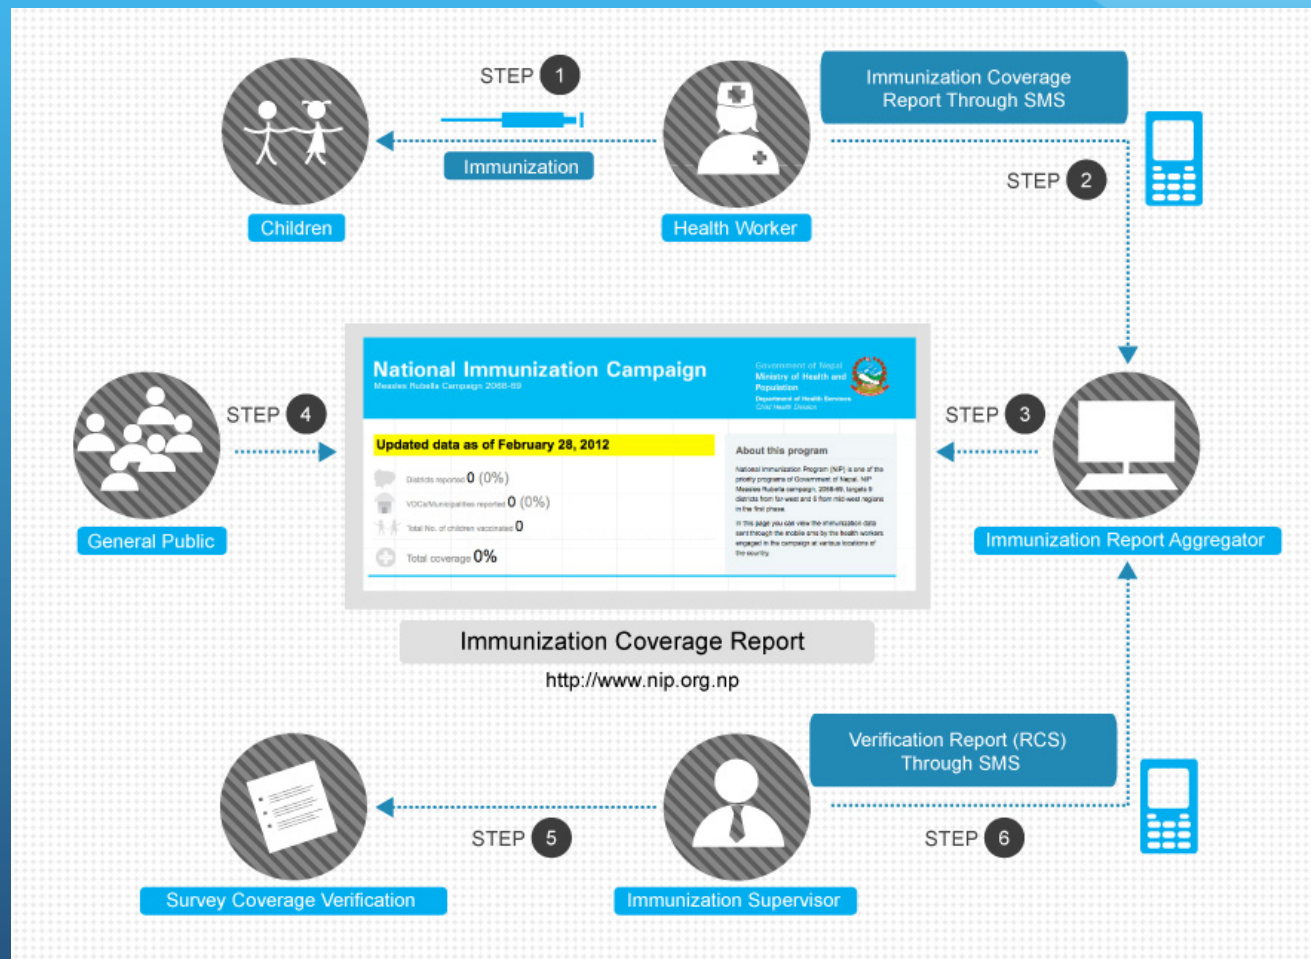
STEP 1

Immunization

Children

Health Worker

Immunization Coverage Report Through SMS

STEP 2

National Immunization Campaign
Measles Rubella Campaign 2068-69

Government of Nepal
Ministry of Health and Population
Department of Health Services
Child Health Division

Updated data as of February 28, 2012

Districts reported 0 (0%)
VDCs/Municipalities reported 0 (0%)
Total No. of children vaccinated 0
Total coverage 0%

About this program

National Immunization Program (NIP) is one of the priority programs of Government of Nepal. NIP Measles Rubella campaign, 2068-69, targets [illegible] districts from far-west and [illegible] from mid-west regions in the first phase.

In this page you can view the immunization data sent through the mobile sms by the health workers engaged in the campaign at various locations of the country.

STEP 4

General Public

STEP 3

Immunization Report Aggregator

Immunization Coverage Report

http://www.nip.org.np

Verification Report (RCS) Through SMS

STEP 5

STEP 6

Survey Coverage Verification

Immunization Supervisor